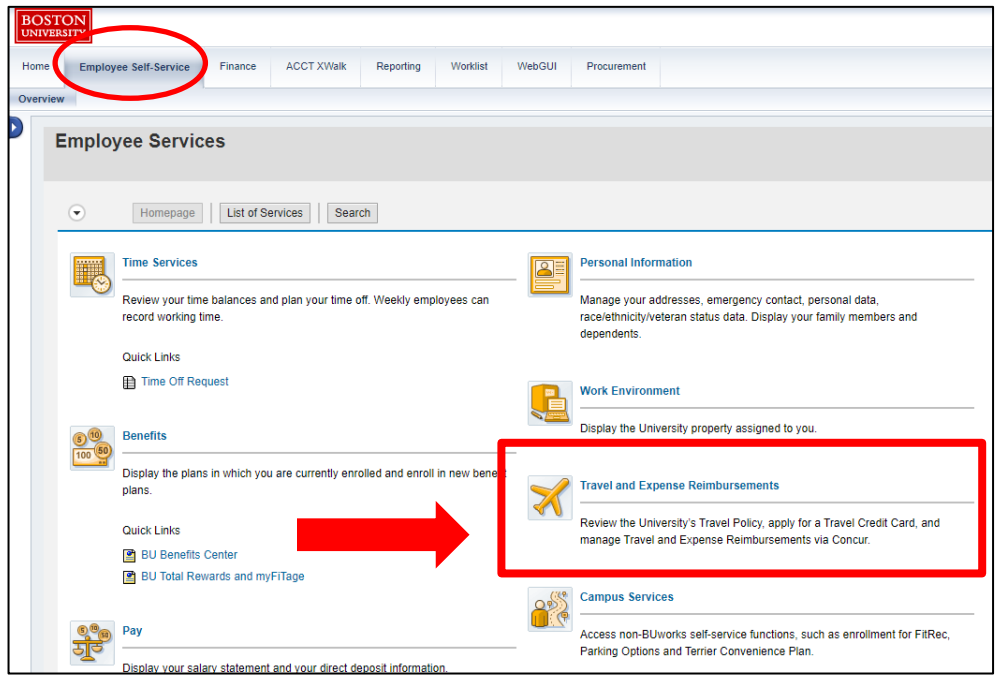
BOSTON UNIVERSITY

Home | Employee Self-Service | Finance | ACCT XWalk | Reporting | Worklist | WebGUI | Procurement

Overview

Employee Services

Homepage | List of Services | Search

Time Services

Review your time balances and plan your time off. Weekly employees can record working time.

Quick Links

Time Off Request

Benefits

Display the plans in which you are currently enrolled and enroll in new benef plans.

Quick Links

BU Benefits Center

BU Total Rewards and myFiTage

Pay

Display your salary statement and your direct deposit information.

Personal Information

Manage your addresses, emergency contact, personal data, race/ethnicity/veteran status data. Display your family members and dependents.

Work Environment

Display the University property assigned to you.

Travel and Expense Reimbursements

Review the University's Travel Policy, apply for a Travel Credit Card, and manage Travel and Expense Reimbursements via Concur.

Campus Services

Access non-BUworks self-service functions, such as enrollment for FitRec, Parking Options and Terrier Convenience Plan.